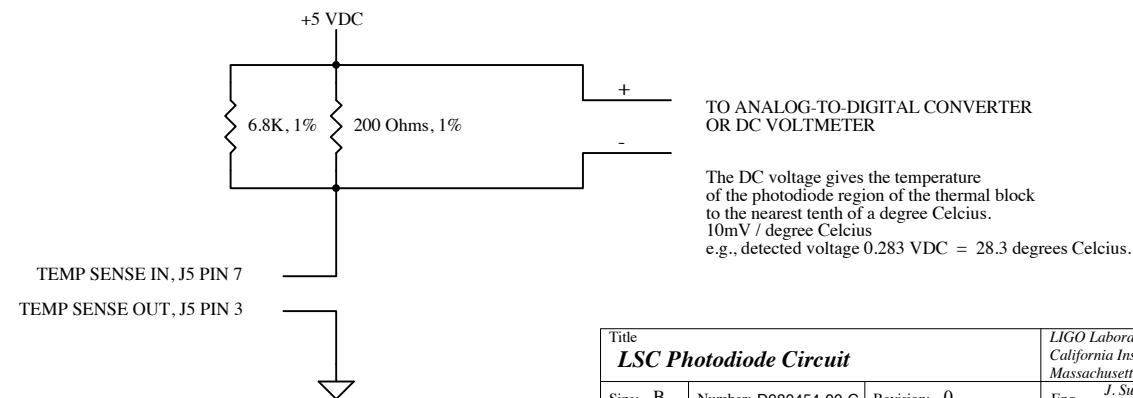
+5 VDC

6.8K, 1%

200 Ohms, 1%

+

-

TO ANALOG-TO-DIGITAL CONVERTER
OR DC VOLTMETER

The DC voltage gives the temperature of the photodiode region of the thermal block to the nearest tenth of a degree Celcius.
10mV / degree Celcius
e.g., detected voltage 0.283 VDC = 28.3 degrees Celcius.

TEMP SENSE IN, J5 PIN 7

TEMP SENSE OUT, J5 PIN 3

| Title<br>*LSC Photodiode Circuit* | | | *LIGO Labora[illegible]*<br>*California Ins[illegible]*<br>*Massachusett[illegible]* |
|---|---|---|---|
| Size: B | Number: D980454-00-C | Revision: 0 | Eng. *J. Su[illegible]* |